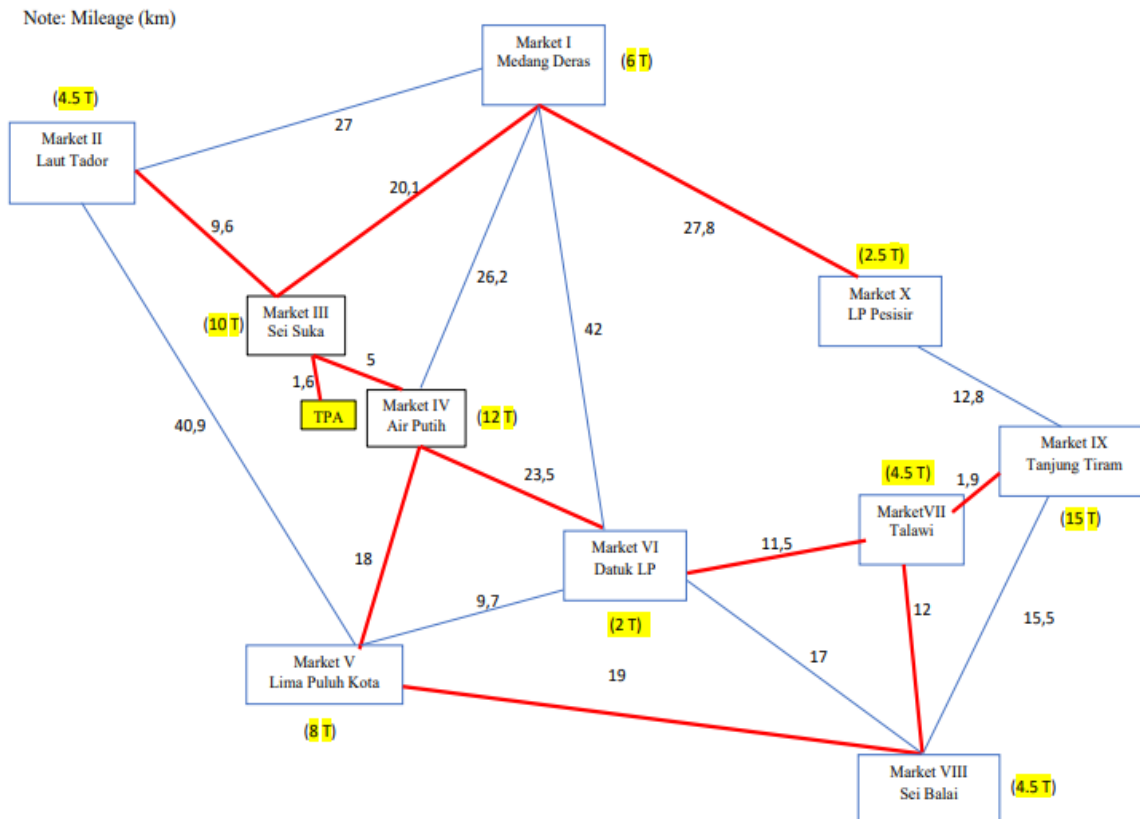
Note: Mileage (km)

Market I
Medang Deras

(6 T)

(4.5 T)

Market II
Laut Tador

27

20,1

9,6

27,8

(2.5 T)

Market X
LP Pesisir

26,2

(10 T)

Market III
Sei Suka

42

5

1,6

TPA

Market IV
Air Putih

(12 T)

40,9

12,8

Market IX
Tanjung Tiram

(4.5 T)

1,9

23,5

MarketVII
Talawi

(15 T)

Market VI
Datuk LP

11,5

18

9,7

12

15,5

(2 T)

17

Market V
Lima Puluh Kota

19

(8 T)

Market VIII
Sei Balai

(4.5 T)